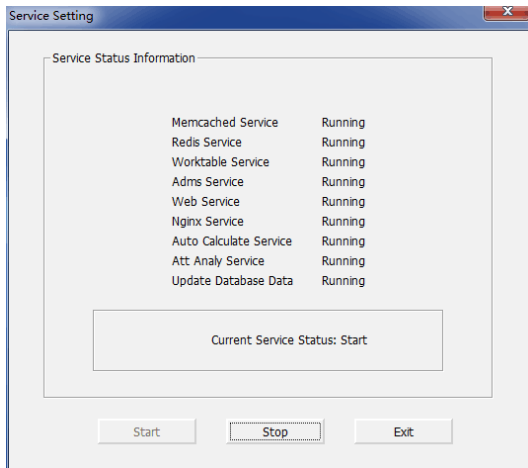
Service Setting

Service Status Information

| | |
|---|---|
| Memcached Service | Running |
| Redis Service | Running |
| Worktable Service | Running |
| Adms Service | Running |
| Web Service | Running |
| Nginx Service | Running |
| Auto Calculate Service | Running |
| Att Analy Service | Running |
| Update Database Data | Running |

Current Service Status: Start

Start
Stop
Exit